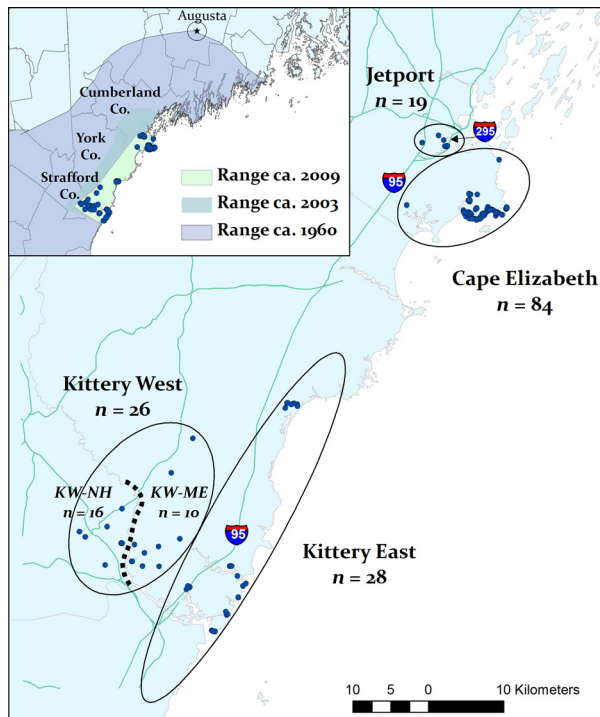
Augusta

Cumberland Co.

York Co.

Strafford Co.

Range ca. 2009

Range ca. 2003

Range ca. 1960

Jetport
$n$ = 19

295

95

Cape Elizabeth
$n$ = 84

Kittery West
$n$ = 26

KW-NH
$n$ = 16

KW-ME
$n$ = 10

95

Kittery East
$n$ = 28

10 5 0 10 Kilometers